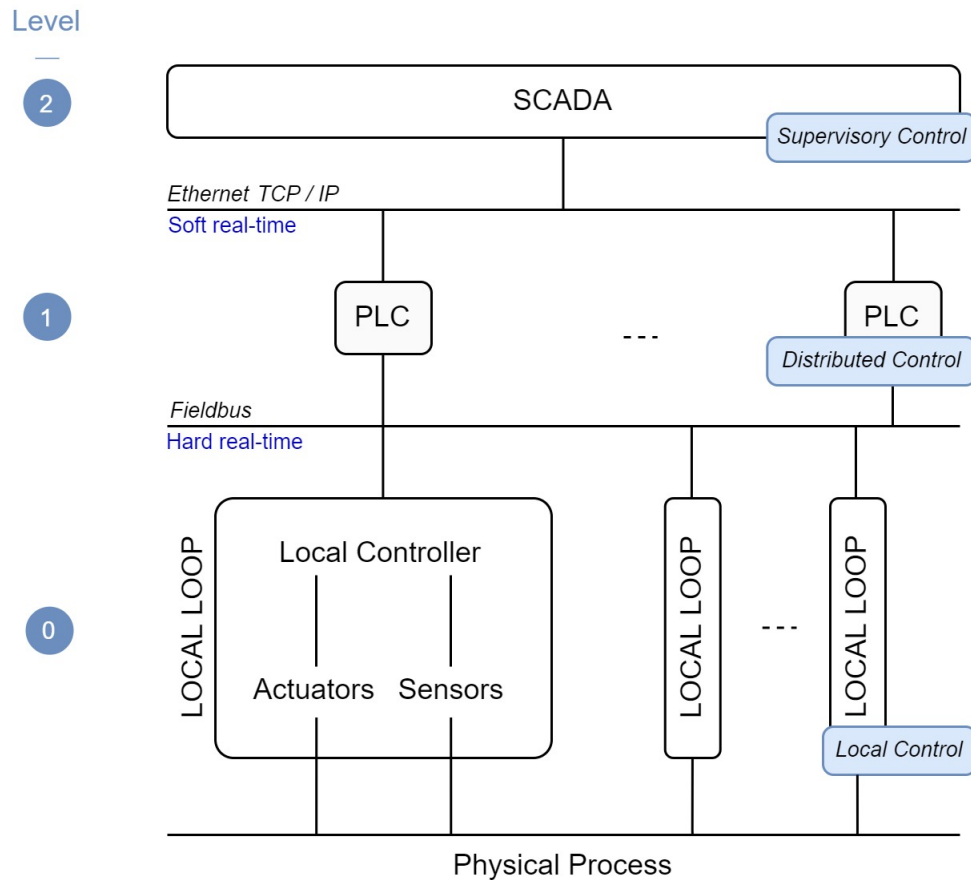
Level

2

SCADA

Supervisory Control

Ethernet TCP / IP

Soft real-time

1

PLC

---

PLC

Distributed Control

Fieldbus

Hard real-time

0

LOCAL LOOP

Local Controller

Actuators

Sensors

LOCAL LOOP

---

LOCAL LOOP

Local Control

Physical Process